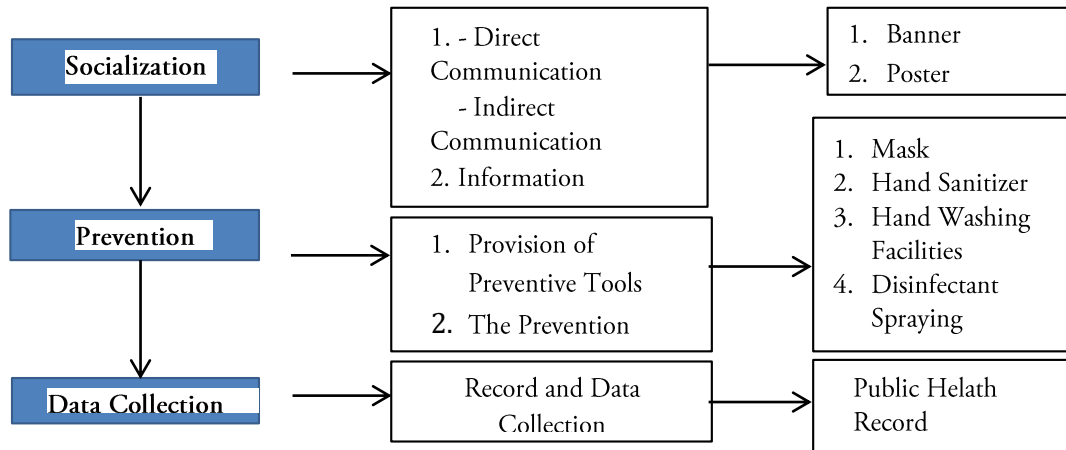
Socialization

1. - Direct Communication
- Indirect Communication
2. Information

1. Banner
2. Poster

Prevention

1. Provision of Preventive Tools
2. The Prevention

1. Mask
2. Hand Sanitizer
3. Hand Washing Facilities
4. Disinfectant Spraying

Data Collection

Record and Data Collection

Public Helath Record